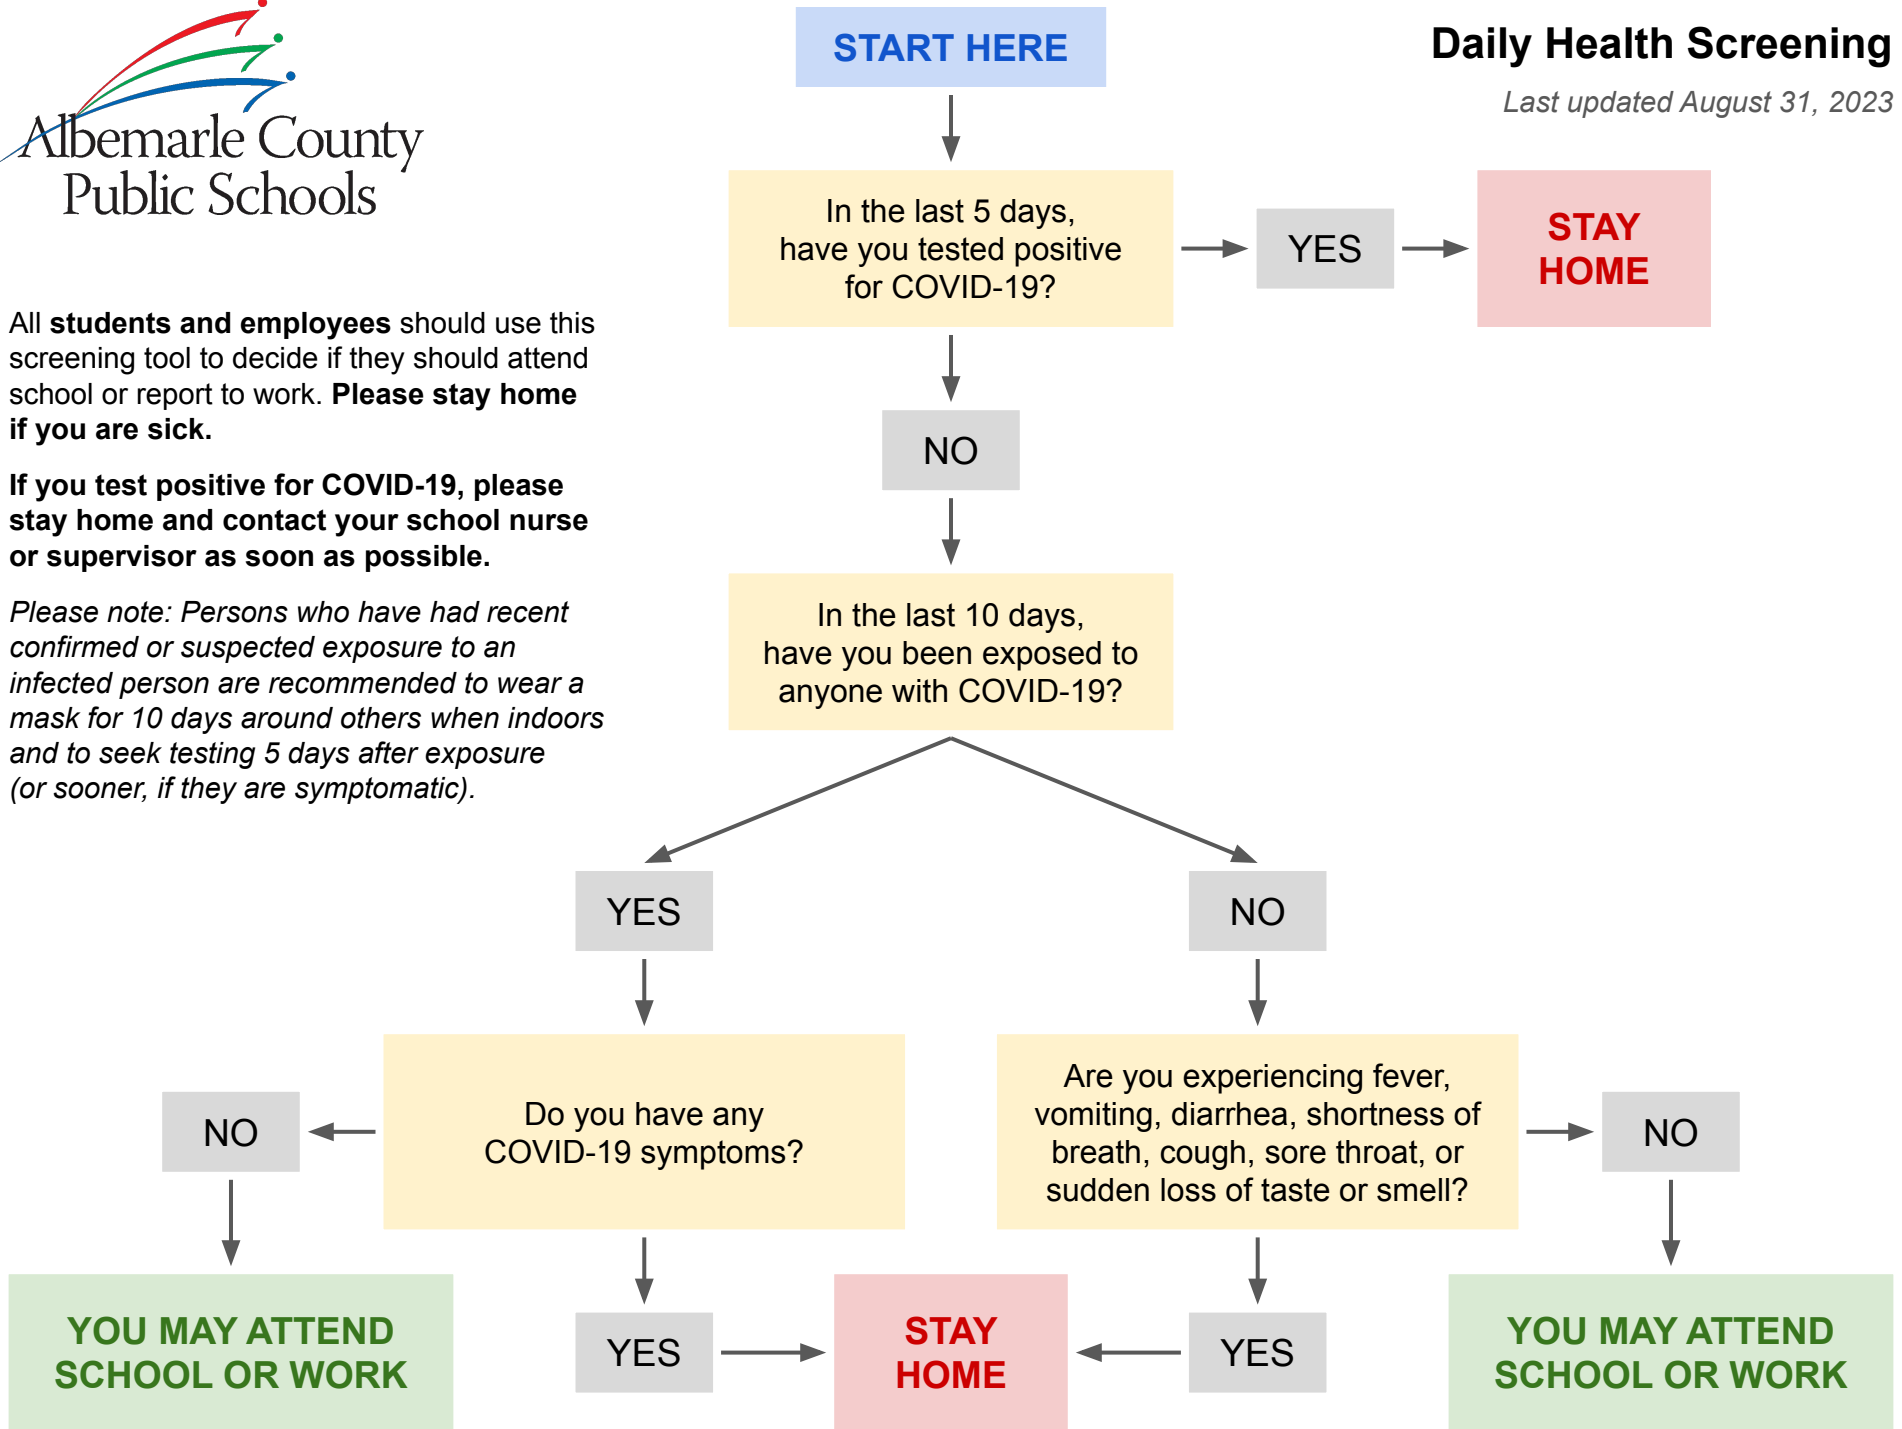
Albemarle County Public Schools

START HERE

Daily Health Screening

Last updated August 31, 2023

In the last 5 days, have you tested positive for COVID-19?

YES

STAY HOME

All **students and employees** should use this screening tool to decide if they should attend school or report to work. **Please stay home if you are sick.**

**If you test positive for COVID-19, please stay home and contact your school nurse or supervisor as soon as possible.**

*Please note: Persons who have had recent confirmed or suspected exposure to an infected person are recommended to wear a mask for 10 days around others when indoors and to seek testing 5 days after exposure (or sooner, if they are symptomatic).*

NO

In the last 10 days, have you been exposed to anyone with COVID-19?

YES

NO

NO

Do you have any COVID-19 symptoms?

Are you experiencing fever, vomiting, diarrhea, shortness of breath, cough, sore throat, or sudden loss of taste or smell?

NO

YOU MAY ATTEND SCHOOL OR WORK

YES

STAY HOME

YES

YOU MAY ATTEND SCHOOL OR WORK